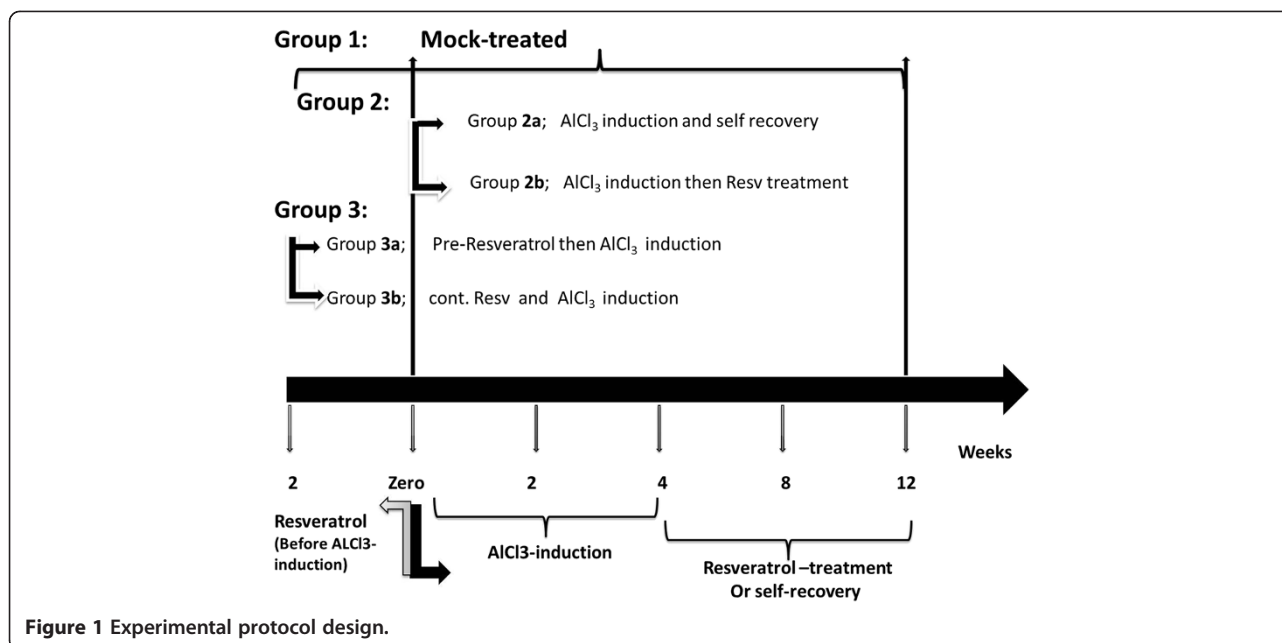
Group 1: Mock-treated

Group 2:

Group 2a; $AlCl_3$ induction and self recovery

Group 2b; $AlCl_3$ induction then Resv treatment

Group 3:

Group 3a; Pre-Resveratrol then $AlCl_3$ induction

Group 3b; cont. Resv and $AlCl_3$ induction

Weeks

2 Zero 2 4 8 12

Resveratrol (Before ALCl3-induction)

AlCl3-induction

Resveratrol –treatment Or self-recovery

Figure 1 Experimental protocol design.